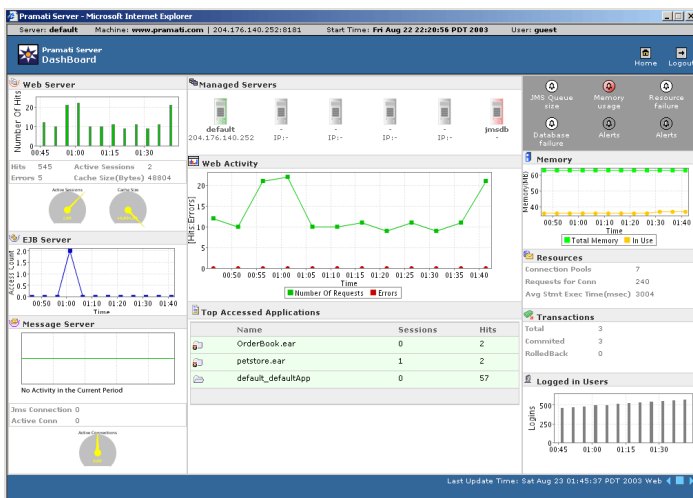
Pramati Server - Microsoft Internet Explorer

Server: default | Machine: www.pramati.com | 204.176.140.252:8181 | Start Time: Fri Aug 22 22:20:56 PDT 2003 | User: guest

Pramati Server DashBoard

Home Logout

Web Server

Number Of Hits

20
10
0

00:45 01:00 01:15 01:30

Hits 545 Active Sessions 2
Errors 5 Cache Size(Bytes) 48804

Active Sessions Cache Size

EJB Server

Access Count

2
1
0

00:50 01:00 01:10 01:20 01:30 01:40
Time

Message Server

No Activity in the Current Period

Jms Connection 0
Active Conn 0

Active Connections

Managed Servers

default
204.176.140.252

-
IP:-

-
IP:-

-
IP:-

-
IP:-

jmsdb
-

Web Activity

Hits|Errors

20
15
10
5
0

00:50 00:55 01:00 01:05 01:10 01:15 01:20 01:25 01:30 01:35 01:40
Time

Number Of Requests Errors

Top Accessed Applications

| | Name | Sessions | Hits |
|---|---|---|---|
| | OrderBook.ear | 0 | 2 |
| | petstore.ear | 1 | 2 |
| | default_defaultApp | 0 | 57 |

JMS Queue size
Memory usage
Resource failure
Database failure
Alerts
Alerts

Memory

Memory(MB)

60
50
40

00:50 01:00 01:10 01:20 01:30 01:40
Time

Total Memory In Use

Resources

Connection Pools 7
Requests for Conn 240
Avg Stmt Exec Time(msec) 3004

Transactions

Total 3
Commited 3
RolledBack 0

Logged in Users

Logins

500
250
0

00:45 01:00 01:15 01:30

Last Update Time: Sat Aug 23 01:45:37 PDT 2003 Web